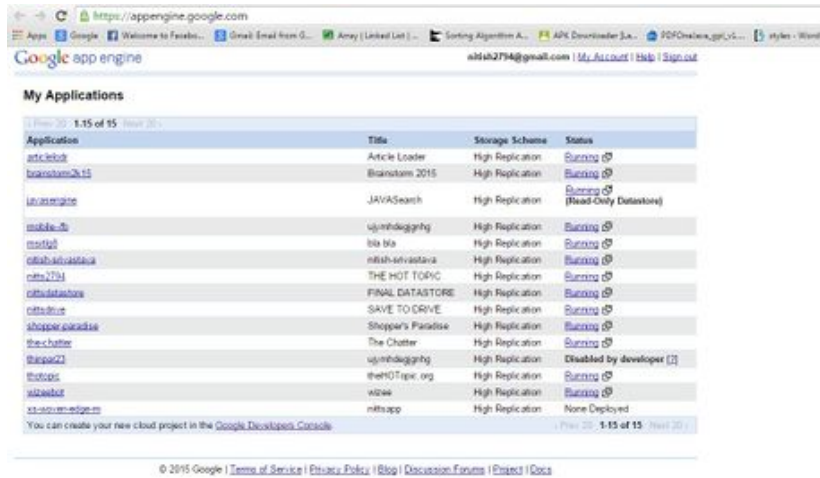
https://appengine.google.com

Apps Google Welcome to Facebo... Gmail: Email from G... Array | Linked List | ... Sorting Algorithm A... APK Downloader [La... PDFOnlaiea_gpl_s... styles - Word

Google app engine

nitish2794@gmail.com | My Account | Help | Sign out

My Applications

‹ Prev 20 1-15 of 15 Next 20 ›

| Application | Title | Storage Scheme | Status |
|---|---|---|---|
| articleldr | Article Loader | High Replication | Running |
| brainstorm2k15 | Brainstorm 2015 | High Replication | Running |
| javasengine | JAVASearch | High Replication | Running (Read-Only Datastore) |
| mobile-fb | ujymhdegjgnhg | High Replication | Running |
| mxdfg5 | bla bla | High Replication | Running |
| nitish-srivastava | nitish-srivastava | High Replication | Running |
| nitts2794 | THE HOT TOPIC | High Replication | Running |
| nittsdatastore | FINAL DATASTORE | High Replication | Running |
| nittsdrive | SAVE TO DRIVE | High Replication | Running |
| shopper-paradise | Shopper's Paradise | High Replication | Running |
| the-chatter | The Chatter | High Replication | Running |
| thinpal23 | ujymhdegjgnhg | High Replication | Disabled by developer [?] |
| thotopic | theHOTopic.org | High Replication | Running |
| wizeebot | wizee | High Replication | Running |
| xs-woven-edge-m | nittsapp | High Replication | None Deployed |

You can create your new cloud project in the Google Developers Console

‹ Prev 20 1-15 of 15 Next 20 ›

© 2015 Google | Terms of Service | Privacy Policy | Blog | Discussion Forums | Project | Docs